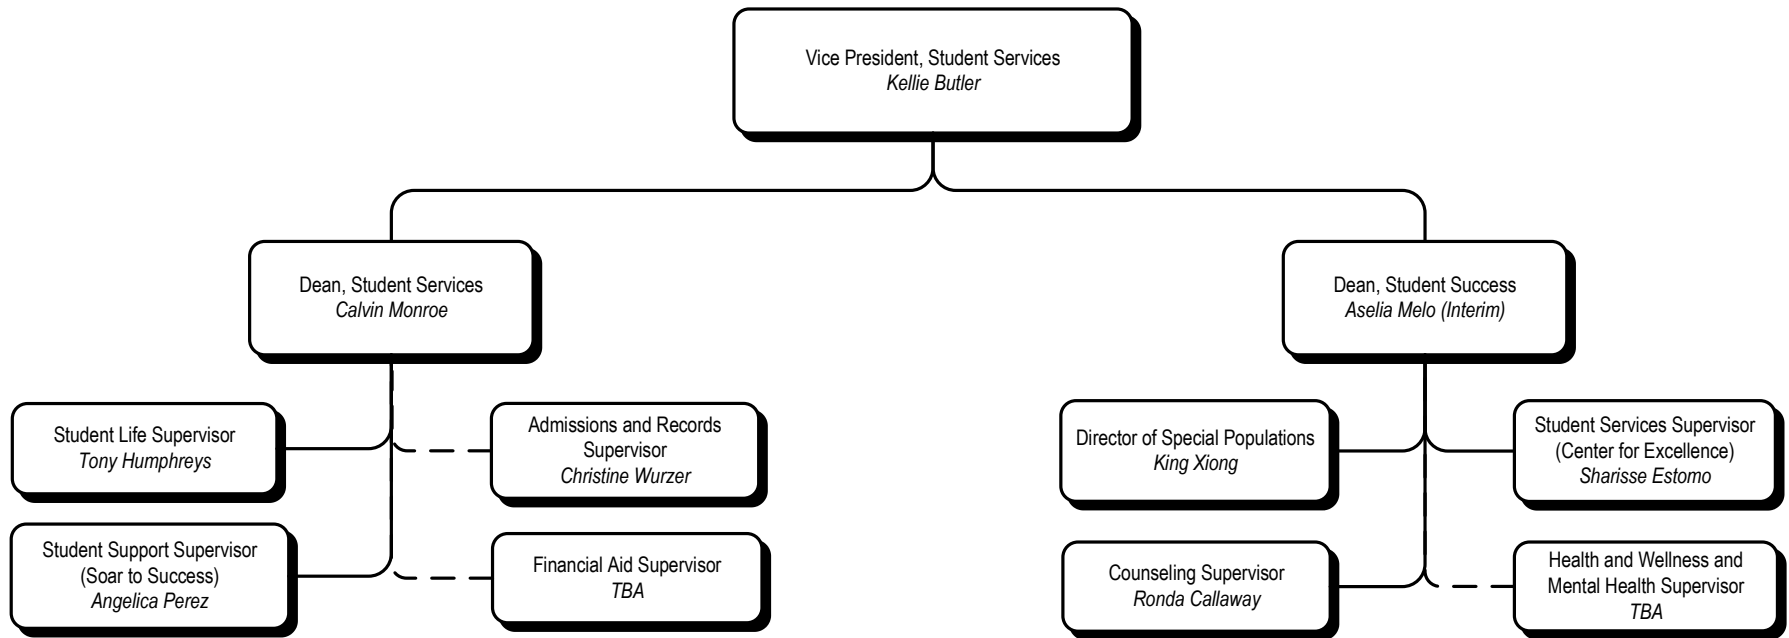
Vice President, Student Services
*Kellie Butler*

Dean, Student Services
*Calvin Monroe*

Student Life Supervisor
*Tony Humphreys*

Admissions and Records Supervisor
*Christine Wurzer*

Student Support Supervisor (Soar to Success)
*Angelica Perez*

Financial Aid Supervisor
*TBA*

Dean, Student Success
*Aselia Melo (Interim)*

Director of Special Populations
*King Xiong*

Student Services Supervisor (Center for Excellence)
*Sharisse Estomo*

Counseling Supervisor
*Ronda Callaway*

Health and Wellness and Mental Health Supervisor
*TBA*